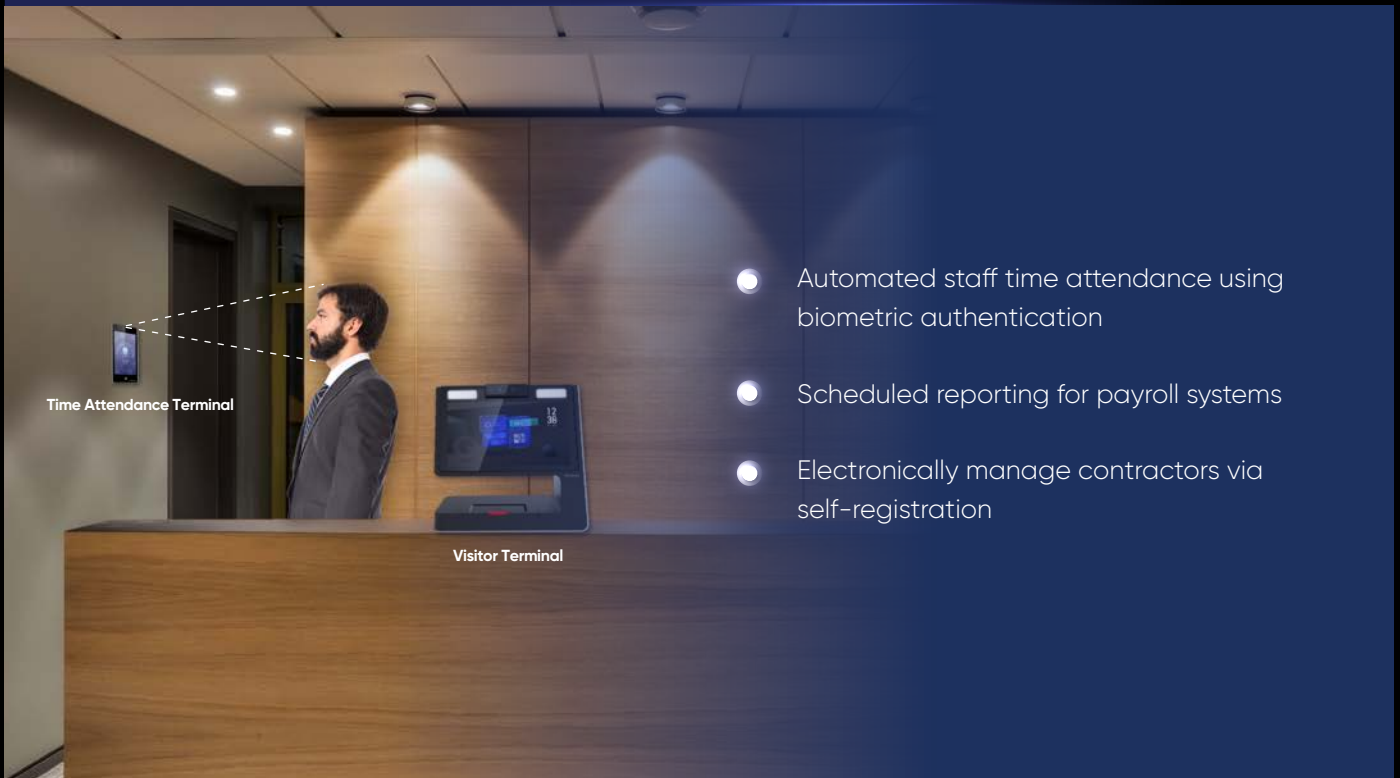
Time Attendance Terminal

Visitor Terminal

Automated staff time attendance using biometric authentication

Scheduled reporting for payroll systems

Electronically manage contractors via self-registration